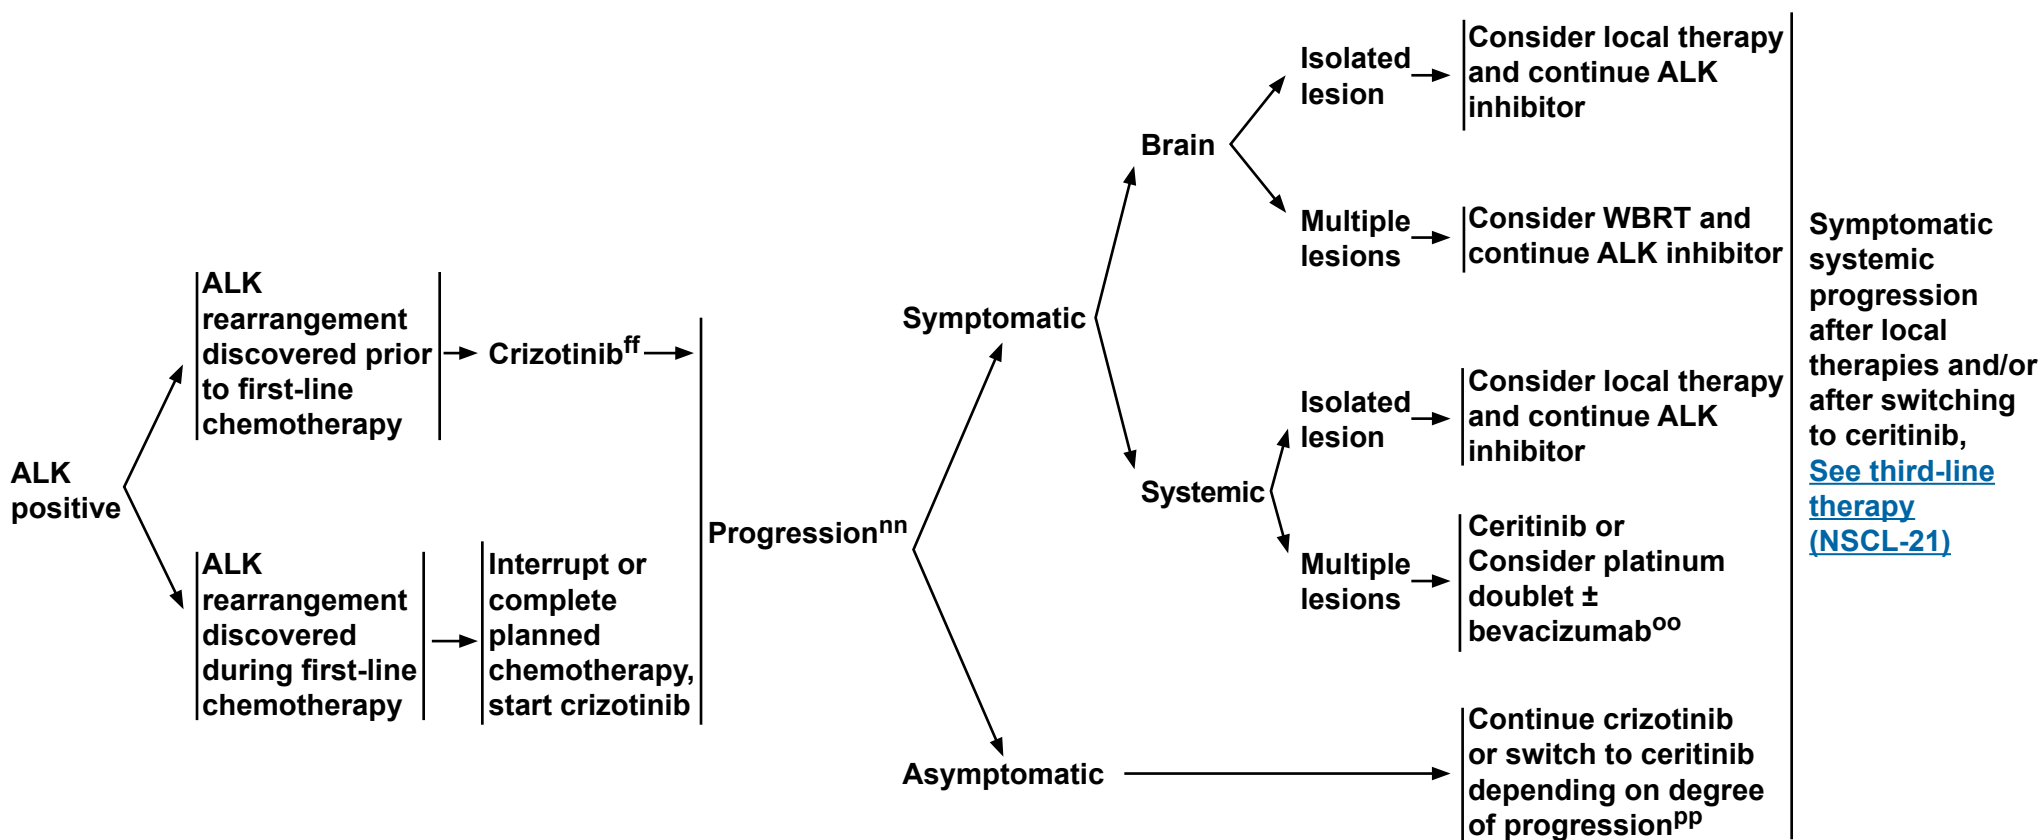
ALK positive

ALK rearrangement discovered prior to first-line chemotherapy

Crizotinib$^{ff}$

ALK rearrangement discovered during first-line chemotherapy

Interrupt or complete planned chemotherapy, start crizotinib

Progression$^{nn}$

Symptomatic

Brain

Isolated lesion

Consider local therapy and continue ALK inhibitor

Multiple lesions

Consider WBRT and continue ALK inhibitor

Systemic

Isolated lesion

Consider local therapy and continue ALK inhibitor

Multiple lesions

Ceritinib or Consider platinum doublet ± bevacizumab$^{oo}$

Asymptomatic

Continue crizotinib or switch to ceritinib depending on degree of progression$^{pp}$

Symptomatic systemic progression after local therapies and/or after switching to ceritinib, See third-line therapy (NSCL-21)